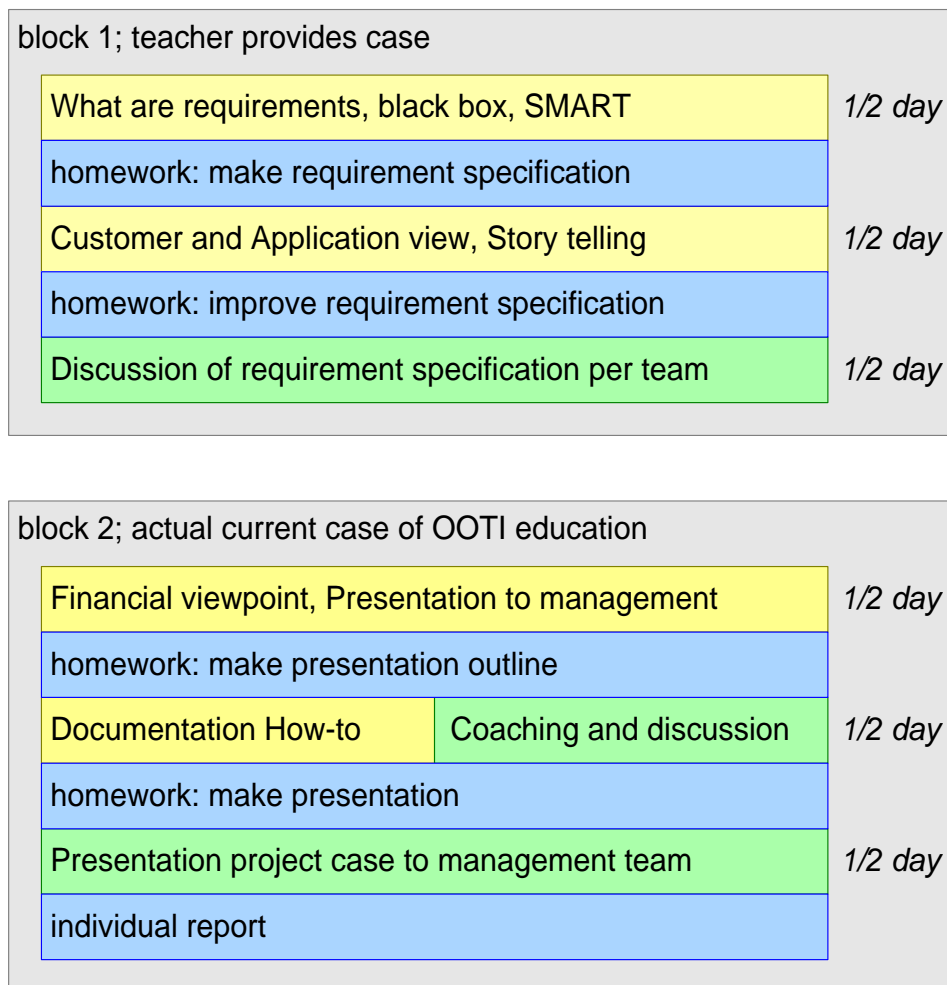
block 1; teacher provides case

What are requirements, black box, SMART 1/2 day

homework: make requirement specification

Customer and Application view, Story telling 1/2 day

homework: improve requirement specification

Discussion of requirement specification per team 1/2 day

block 2; actual current case of OOTI education

Financial viewpoint, Presentation to management 1/2 day

homework: make presentation outline

Documentation How-to | Coaching and discussion 1/2 day

homework: make presentation

Presentation project case to management team 1/2 day

individual report